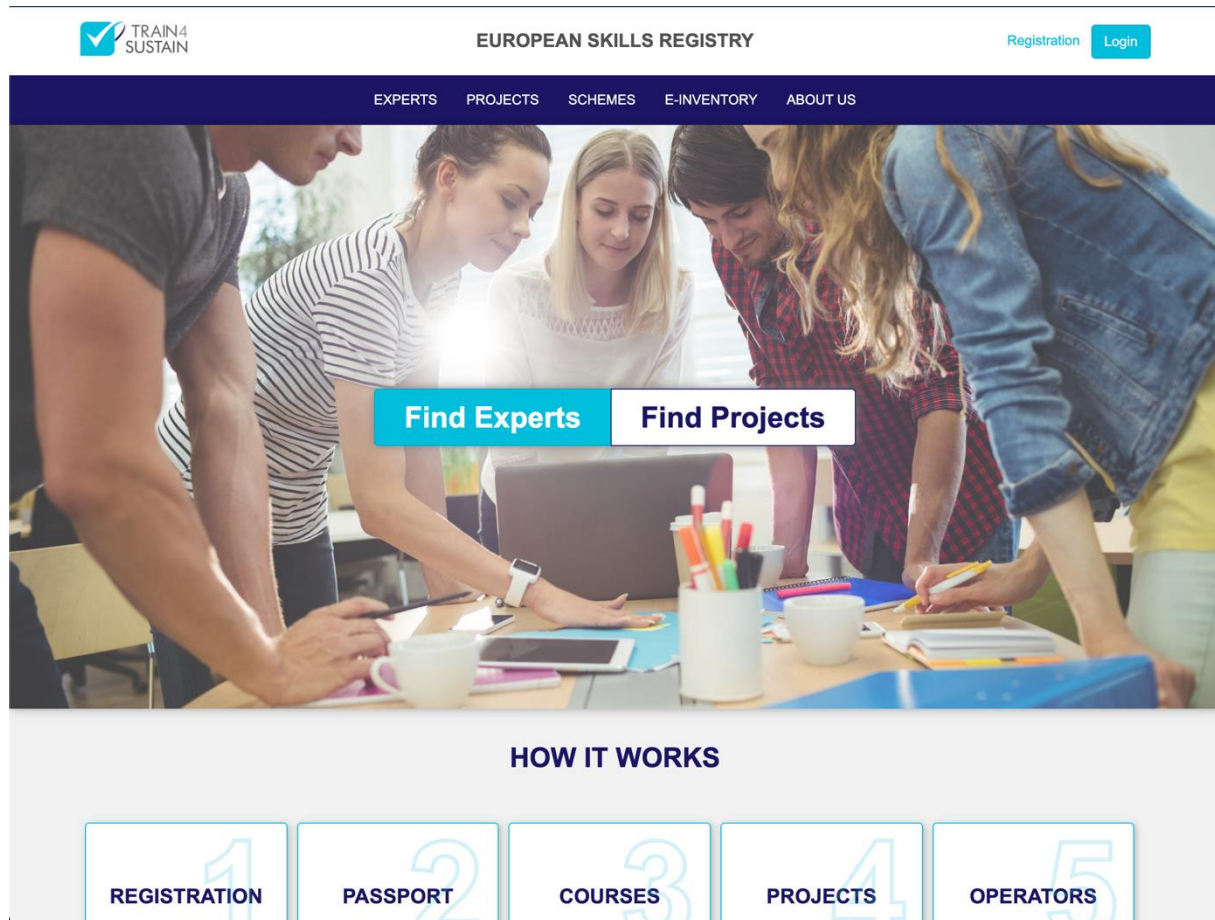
TRAIN4 SUSTAIN

EUROPEAN SKILLS REGISTRY

Registration Login

EXPERTS PROJECTS SCHEMES E-INVENTORY ABOUT US

Find Experts Find Projects

HOW IT WORKS

1 REGISTRATION

2 PASSPORT

3 COURSES

4 PROJECTS

5 OPERATORS